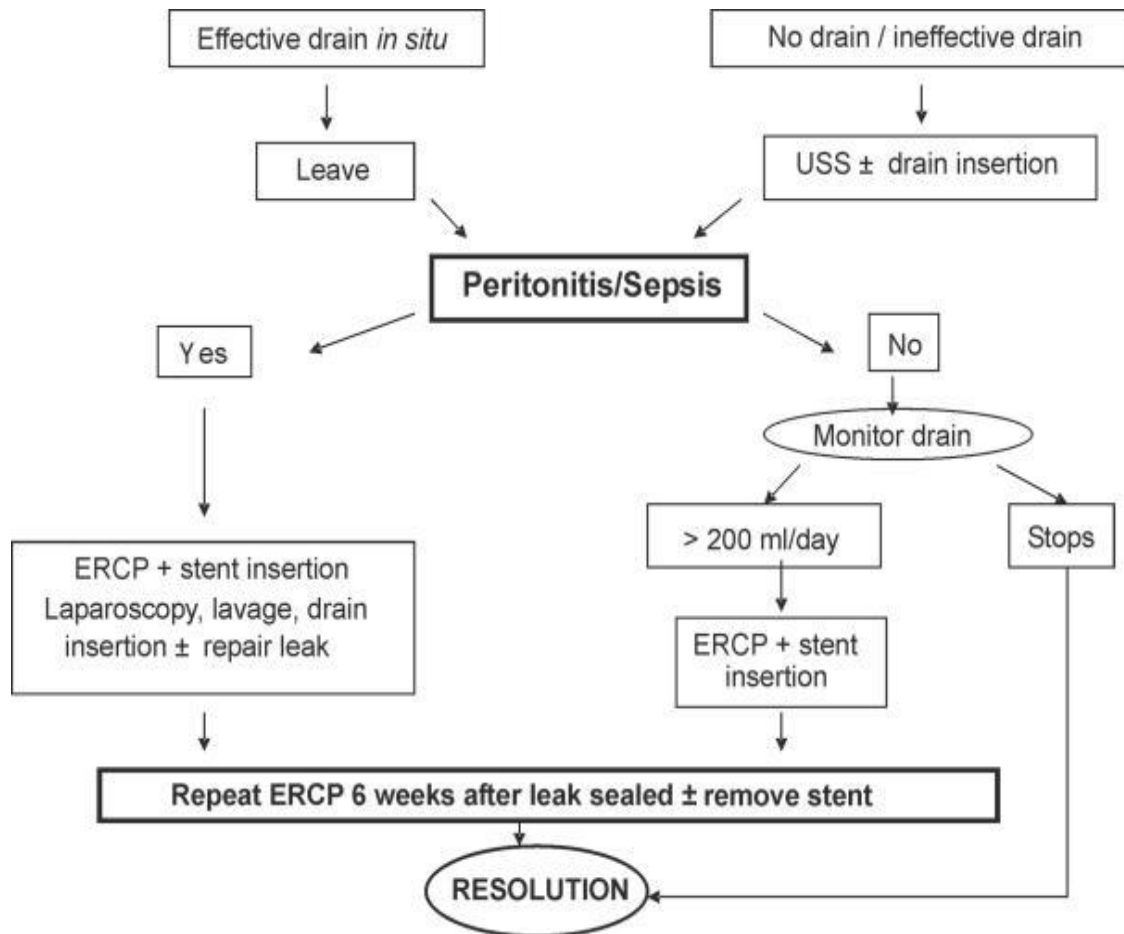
Effective drain *in situ*

No drain / ineffective drain

Leave

USS ± drain insertion

**Peritonitis/Sepsis**

Yes

No

Monitor drain

ERCP + stent insertion
Laparoscopy, lavage, drain insertion ± repair leak

> 200 ml/day

Stops

ERCP + stent insertion

**Repeat ERCP 6 weeks after leak sealed ± remove stent**

**RESOLUTION**